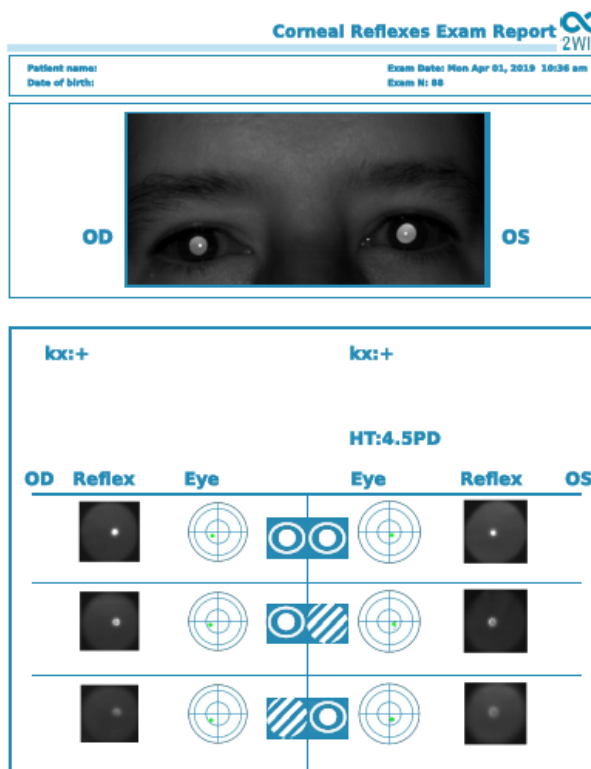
Corneal Reflexes Exam Report

2WI

Patient name:
Date of birth:

Exam Date: Mon Apr 01, 2019 10:36 am
Exam N: 88

OD

OS

kx:+

kx:+

HT:4.5PD

| OD | Reflex | Eye | Eye | Reflex | OS |
|---|---|---|---|---|---|